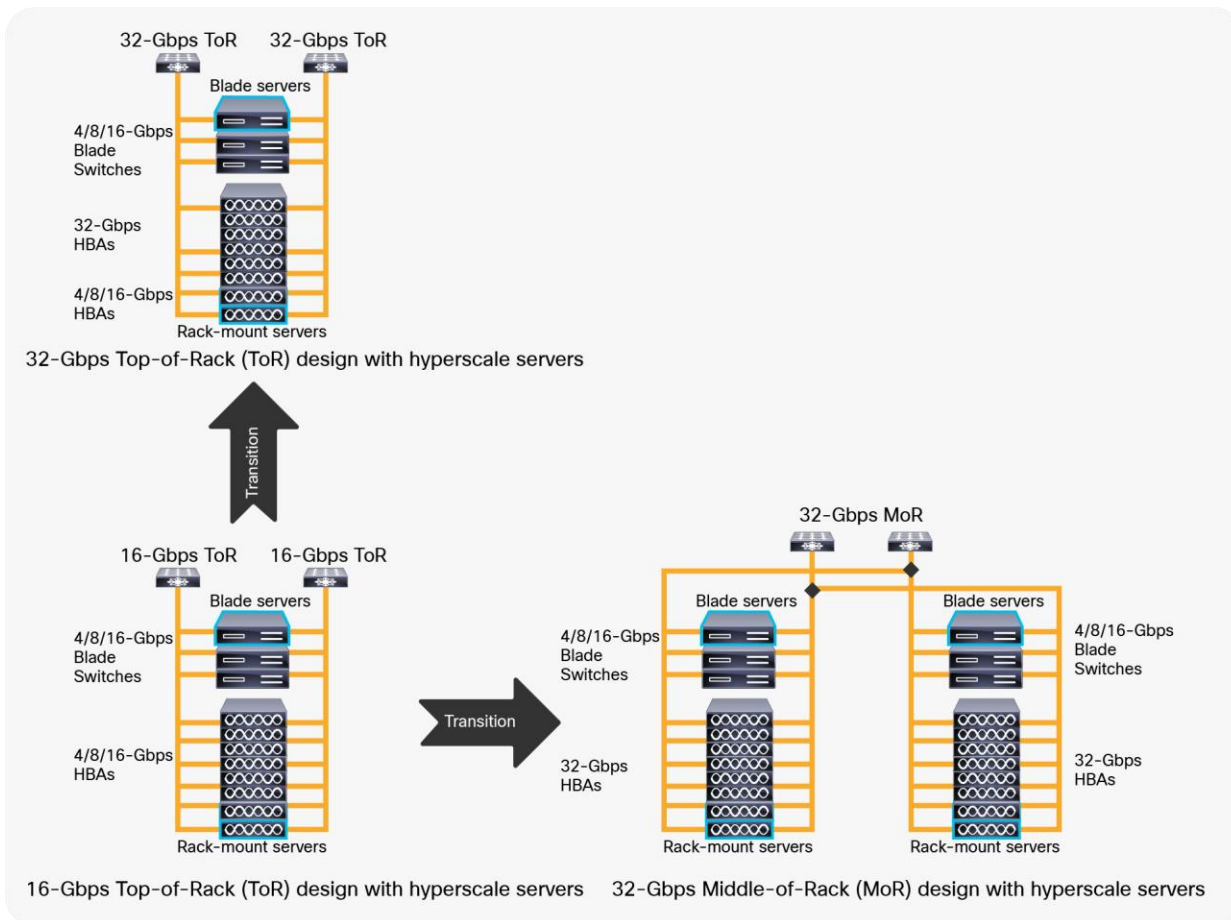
32-Gbps ToR
32-Gbps ToR
Blade servers
4/8/16-Gbps Blade Switches
32-Gbps HBAs
4/8/16-Gbps HBAs
Rack-mount servers
32-Gbps Top-of-Rack (ToR) design with hyperscale servers

Transition

16-Gbps ToR
16-Gbps ToR
Blade servers
4/8/16-Gbps Blade Switches
4/8/16-Gbps HBAs
Rack-mount servers
16-Gbps Top-of-Rack (ToR) design with hyperscale servers

Transition

32-Gbps MoR
Blade servers
Blade servers
4/8/16-Gbps Blade Switches
4/8/16-Gbps Blade Switches
32-Gbps HBAs
32-Gbps HBAs
Rack-mount servers
Rack-mount servers
32-Gbps Middle-of-Rack (MoR) design with hyperscale servers